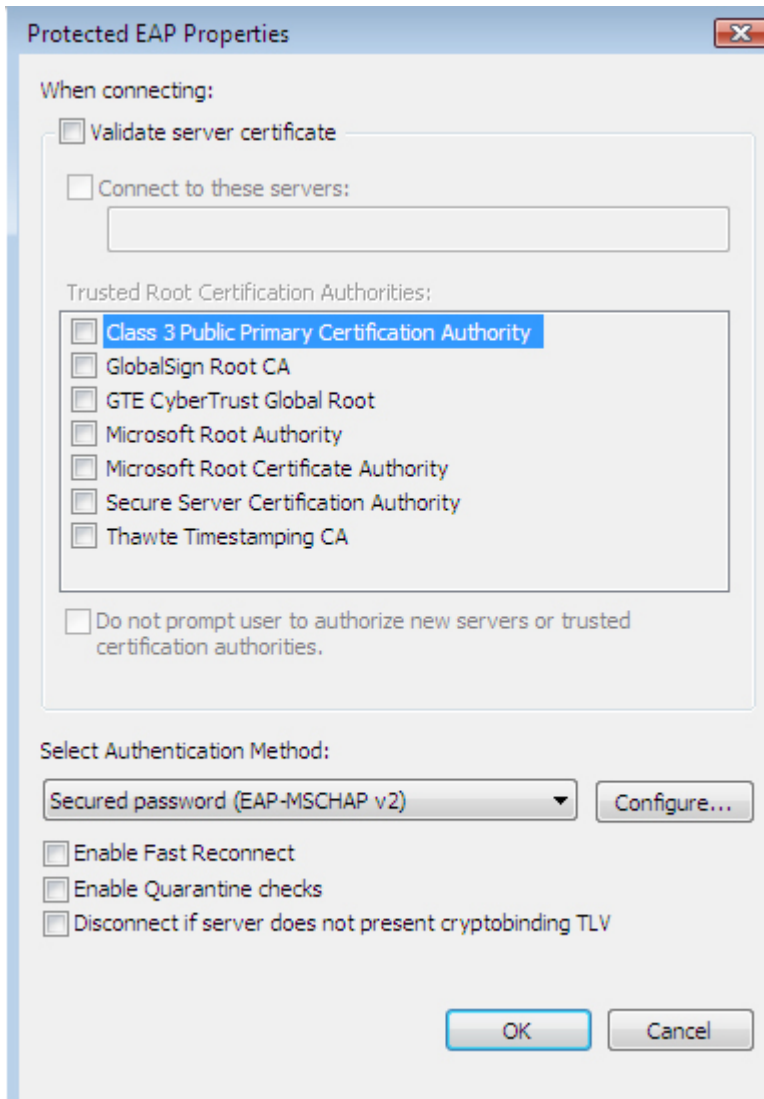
Protected EAP Properties

When connecting:

Validate server certificate

Connect to these servers:

Trusted Root Certification Authorities:

Class 3 Public Primary Certification Authority
GlobalSign Root CA
GTE CyberTrust Global Root
Microsoft Root Authority
Microsoft Root Certificate Authority
Secure Server Certification Authority
Thawte Timestamping CA

Do not prompt user to authorize new servers or trusted certification authorities.

Select Authentication Method:

Secured password (EAP-MSCHAP v2)

Configure...

Enable Fast Reconnect
Enable Quarantine checks
Disconnect if server does not present cryptobinding TLV

OK

Cancel